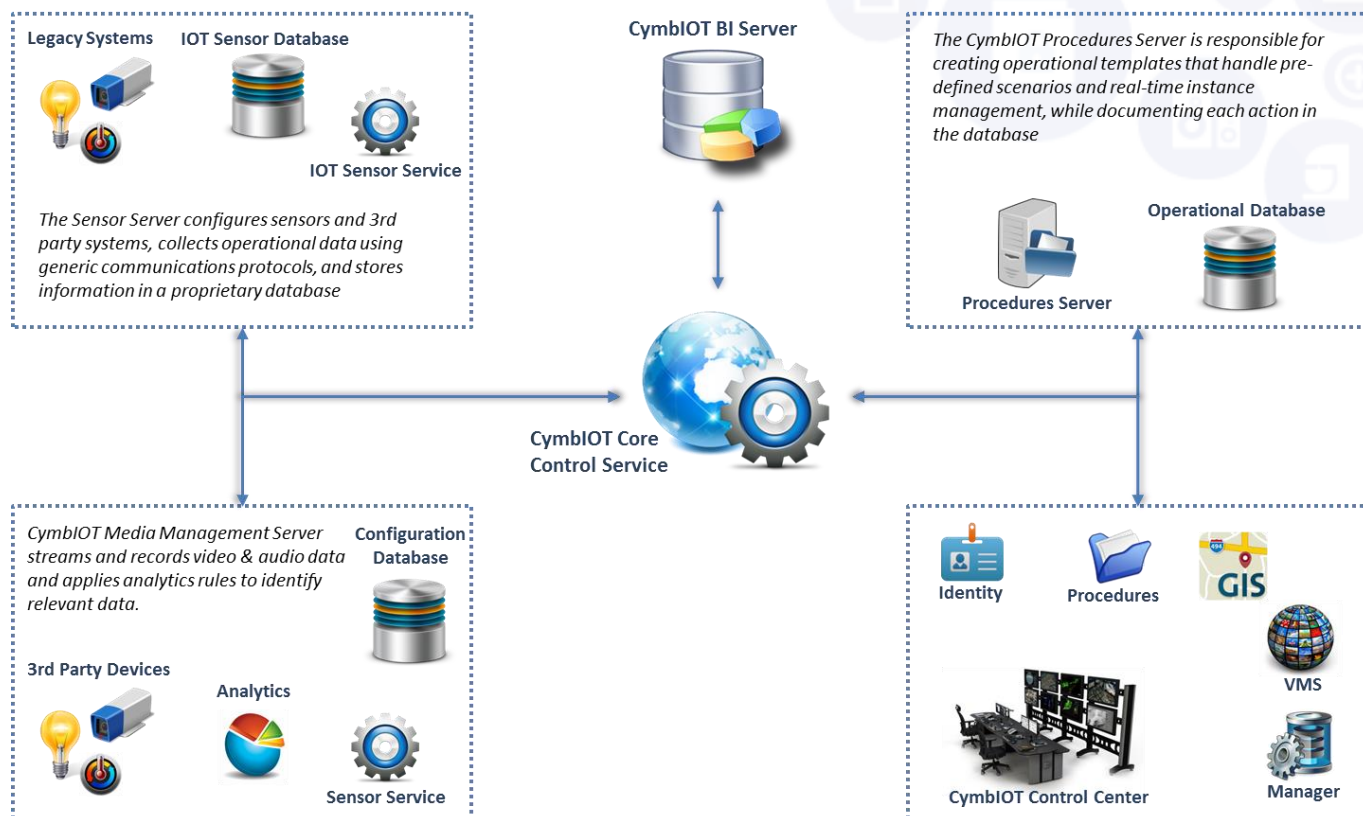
Legacy Systems

IOT Sensor Database

IOT Sensor Service

The Sensor Server configures sensors and 3rd party systems, collects operational data using generic communications protocols, and stores information in a proprietary database

CymbIOT BI Server

The CymbIOT Procedures Server is responsible for creating operational templates that handle pre-defined scenarios and real-time instance management, while documenting each action in the database

Operational Database

Procedures Server

CymbIOT Core Control Service

CymbIOT Media Management Server streams and records video & audio data and applies analytics rules to identify relevant data.

Configuration Database

3rd Party Devices

Analytics

Sensor Service

Identity

Procedures

GIS

VMS

CymbIOT Control Center

Manager